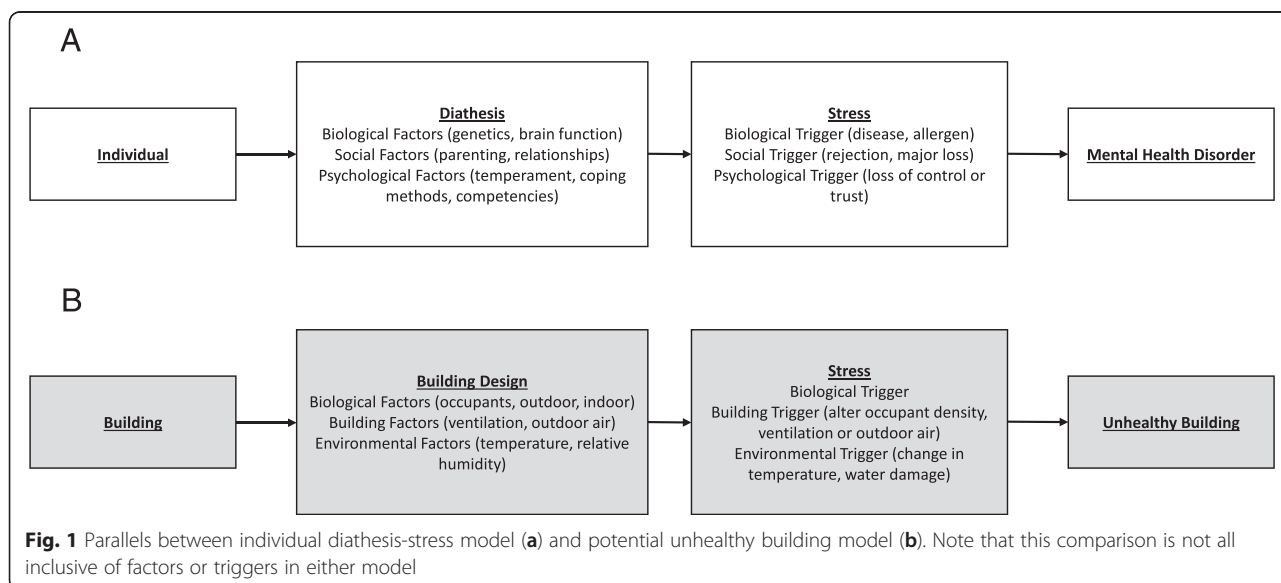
A

Individual

Diathesis
Biological Factors (genetics, brain function)
Social Factors (parenting, relationships)
Psychological Factors (temperament, coping methods, competencies)

Stress
Biological Trigger (disease, allergen)
Social Trigger (rejection, major loss)
Psychological Trigger (loss of control or trust)

Mental Health Disorder

B

Building

Building Design
Biological Factors (occupants, outdoor, indoor)
Building Factors (ventilation, outdoor air)
Environmental Factors (temperature, relative humidity)

Stress
Biological Trigger
Building Trigger (alter occupant density, ventilation or outdoor air)
Environmental Trigger (change in temperature, water damage)

Unhealthy Building

Fig. 1 Parallels between individual diathesis-stress model (a) and potential unhealthy building model (b). Note that this comparison is not all inclusive of factors or triggers in either model